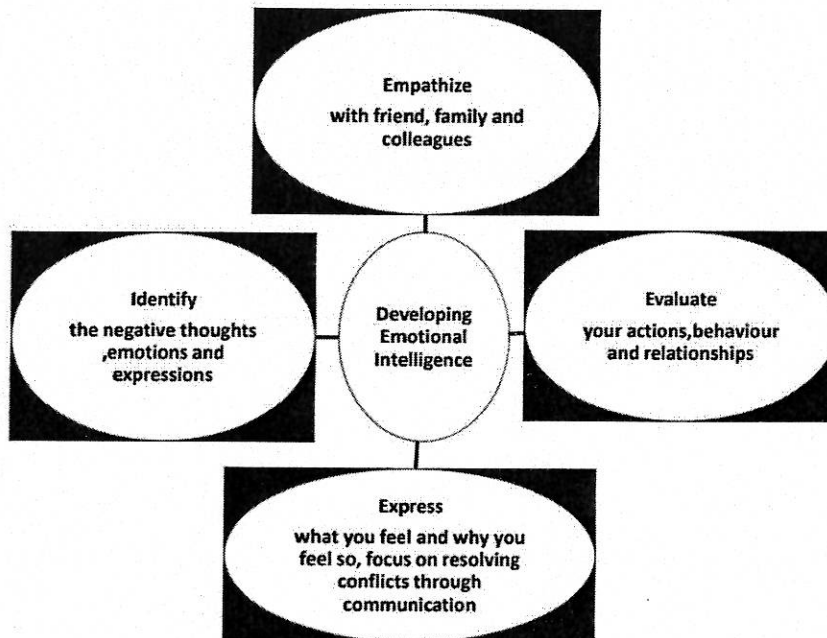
Empathize
with friend, family and colleagues

Identify
the negative thoughts ,emotions and expressions

Developing Emotional Intelligence

Evaluate
your actions,behaviour and relationships

Express
what you feel and why you feel so, focus on resolving conflicts through communication